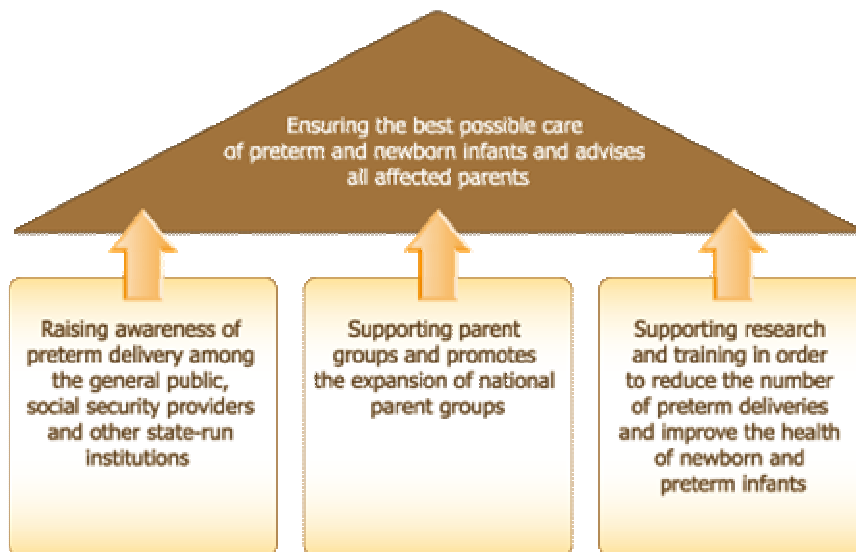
Ensuring the best possible care of preterm and newborn infants and advises all affected parents

Raising awareness of preterm delivery among the general public, social security providers and other state-run institutions

Supporting parent groups and promotes the expansion of national parent groups

Supporting research and training in order to reduce the number of preterm deliveries and improve the health of newborn and preterm infants